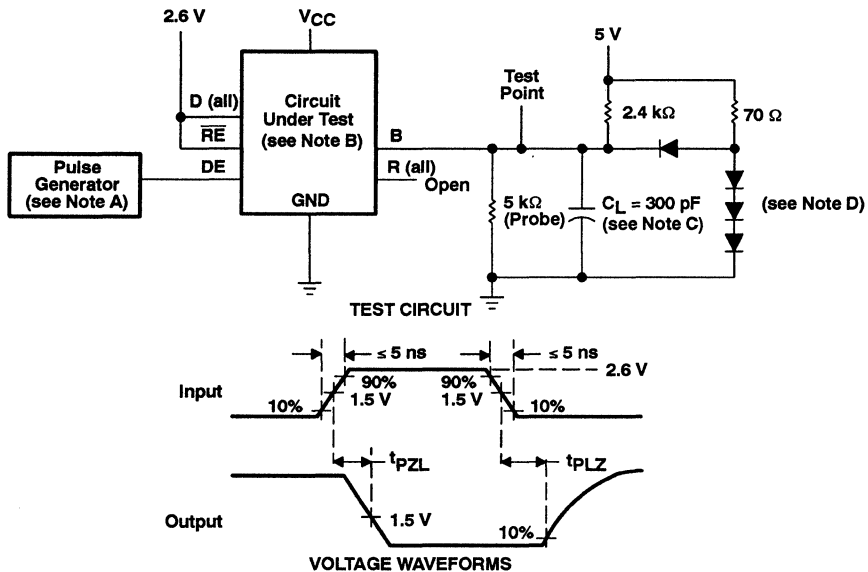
2.6 V

$V_{CC}$

D (all)

Circuit Under Test (see Note B)

$\overline{RE}$

B

Test Point

5 V

2.4 kΩ

70 Ω

Pulse Generator (see Note A)

DE

R (all) Open

GND

5 kΩ (Probe)

$C_L$ = 300 pF (see Note C)

(see Note D)

TEST CIRCUIT

≤ 5 ns

≤ 5 ns

2.6 V

Input

90%

1.5 V

90%

1.5 V

10%

10%

$t_{PZL}$

$t_{PLZ}$

Output

1.5 V

10%

VOLTAGE WAVEFORMS